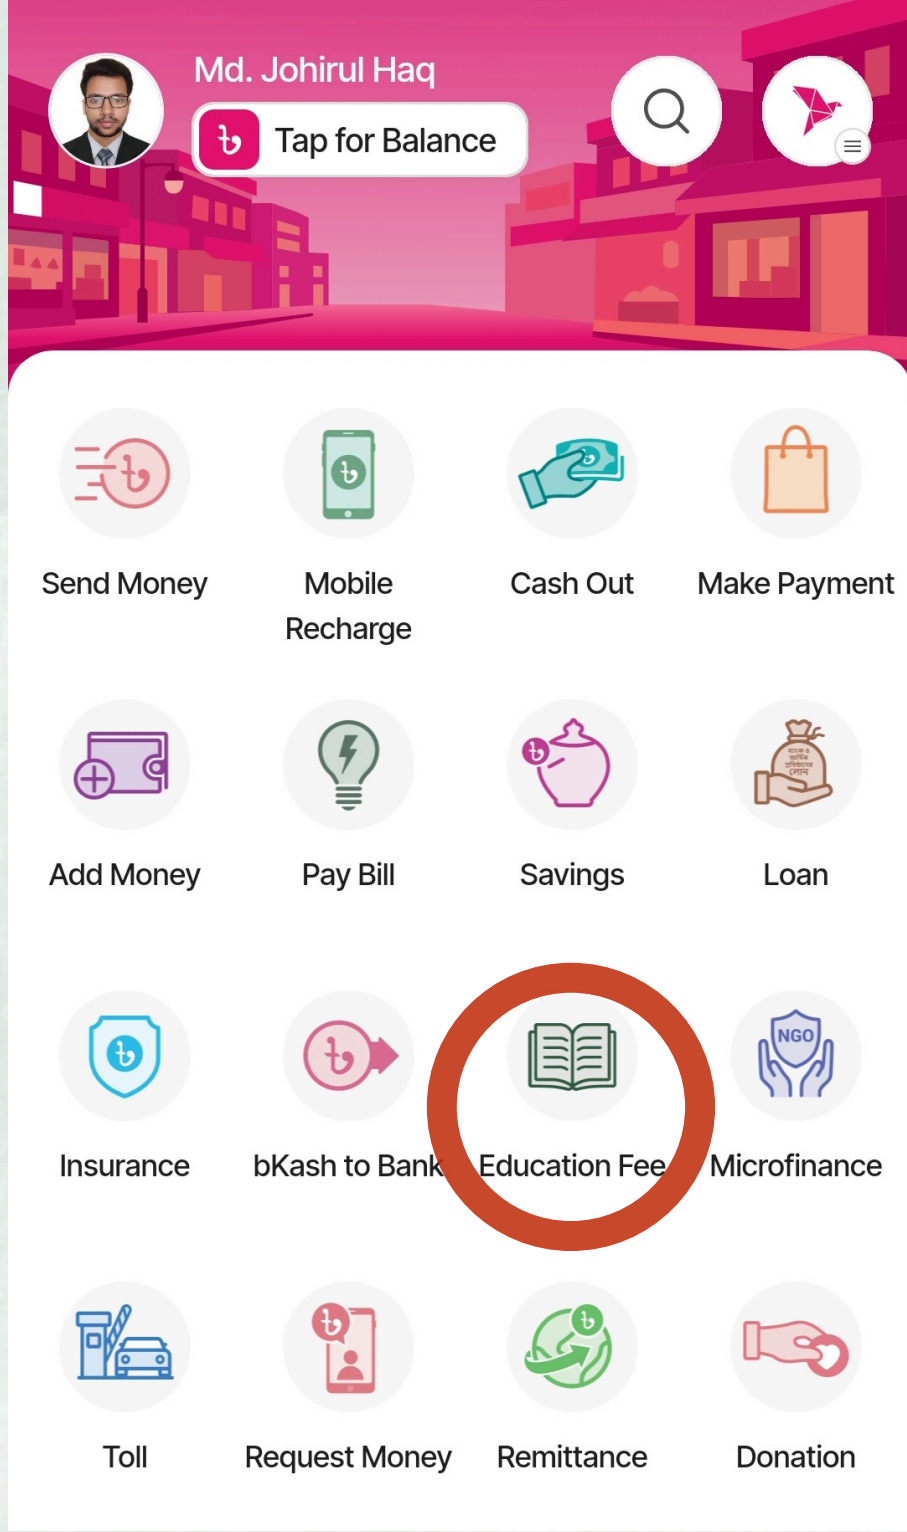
Md. Johirul Haq
৳ Tap for Balance

Send Money
Mobile Recharge
Cash Out
Make Payment

Add Money
Pay Bill
Savings
Loan

Insurance
bKash to Bank
Education Fee
NGO
Microfinance

Toll
Request Money
Remittance
Donation